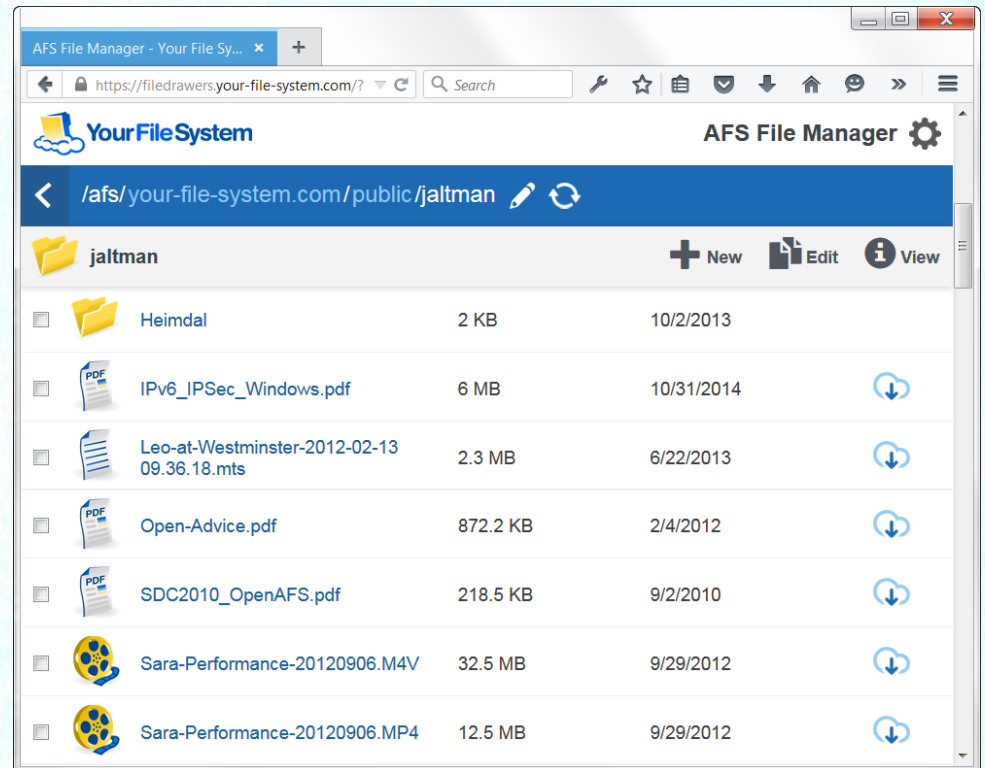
AFS File Manager - Your File Sy... ×

+

https://filedrawers.your-file-system.com/?

Search

YourFileSystem

AFS File Manager

/afs/your-file-system.com/public/jaltman

jaltman

New Edit View

| | | Name | Size | Date |
|---|---|---|---|---|
| | | Heimdal | 2 KB | 10/2/2013 |
| | PDF | IPv6_IPSec_Windows.pdf | 6 MB | 10/31/2014 |
| | | Leo-at-Westminster-2012-02-13 09.36.18.mts | 2.3 MB | 6/22/2013 |
| | PDF | Open-Advice.pdf | 872.2 KB | 2/4/2012 |
| | PDF | SDC2010_OpenAFS.pdf | 218.5 KB | 9/2/2010 |
| | | Sara-Performance-20120906.M4V | 32.5 MB | 9/29/2012 |
| | | Sara-Performance-20120906.MP4 | 12.5 MB | 9/29/2012 |